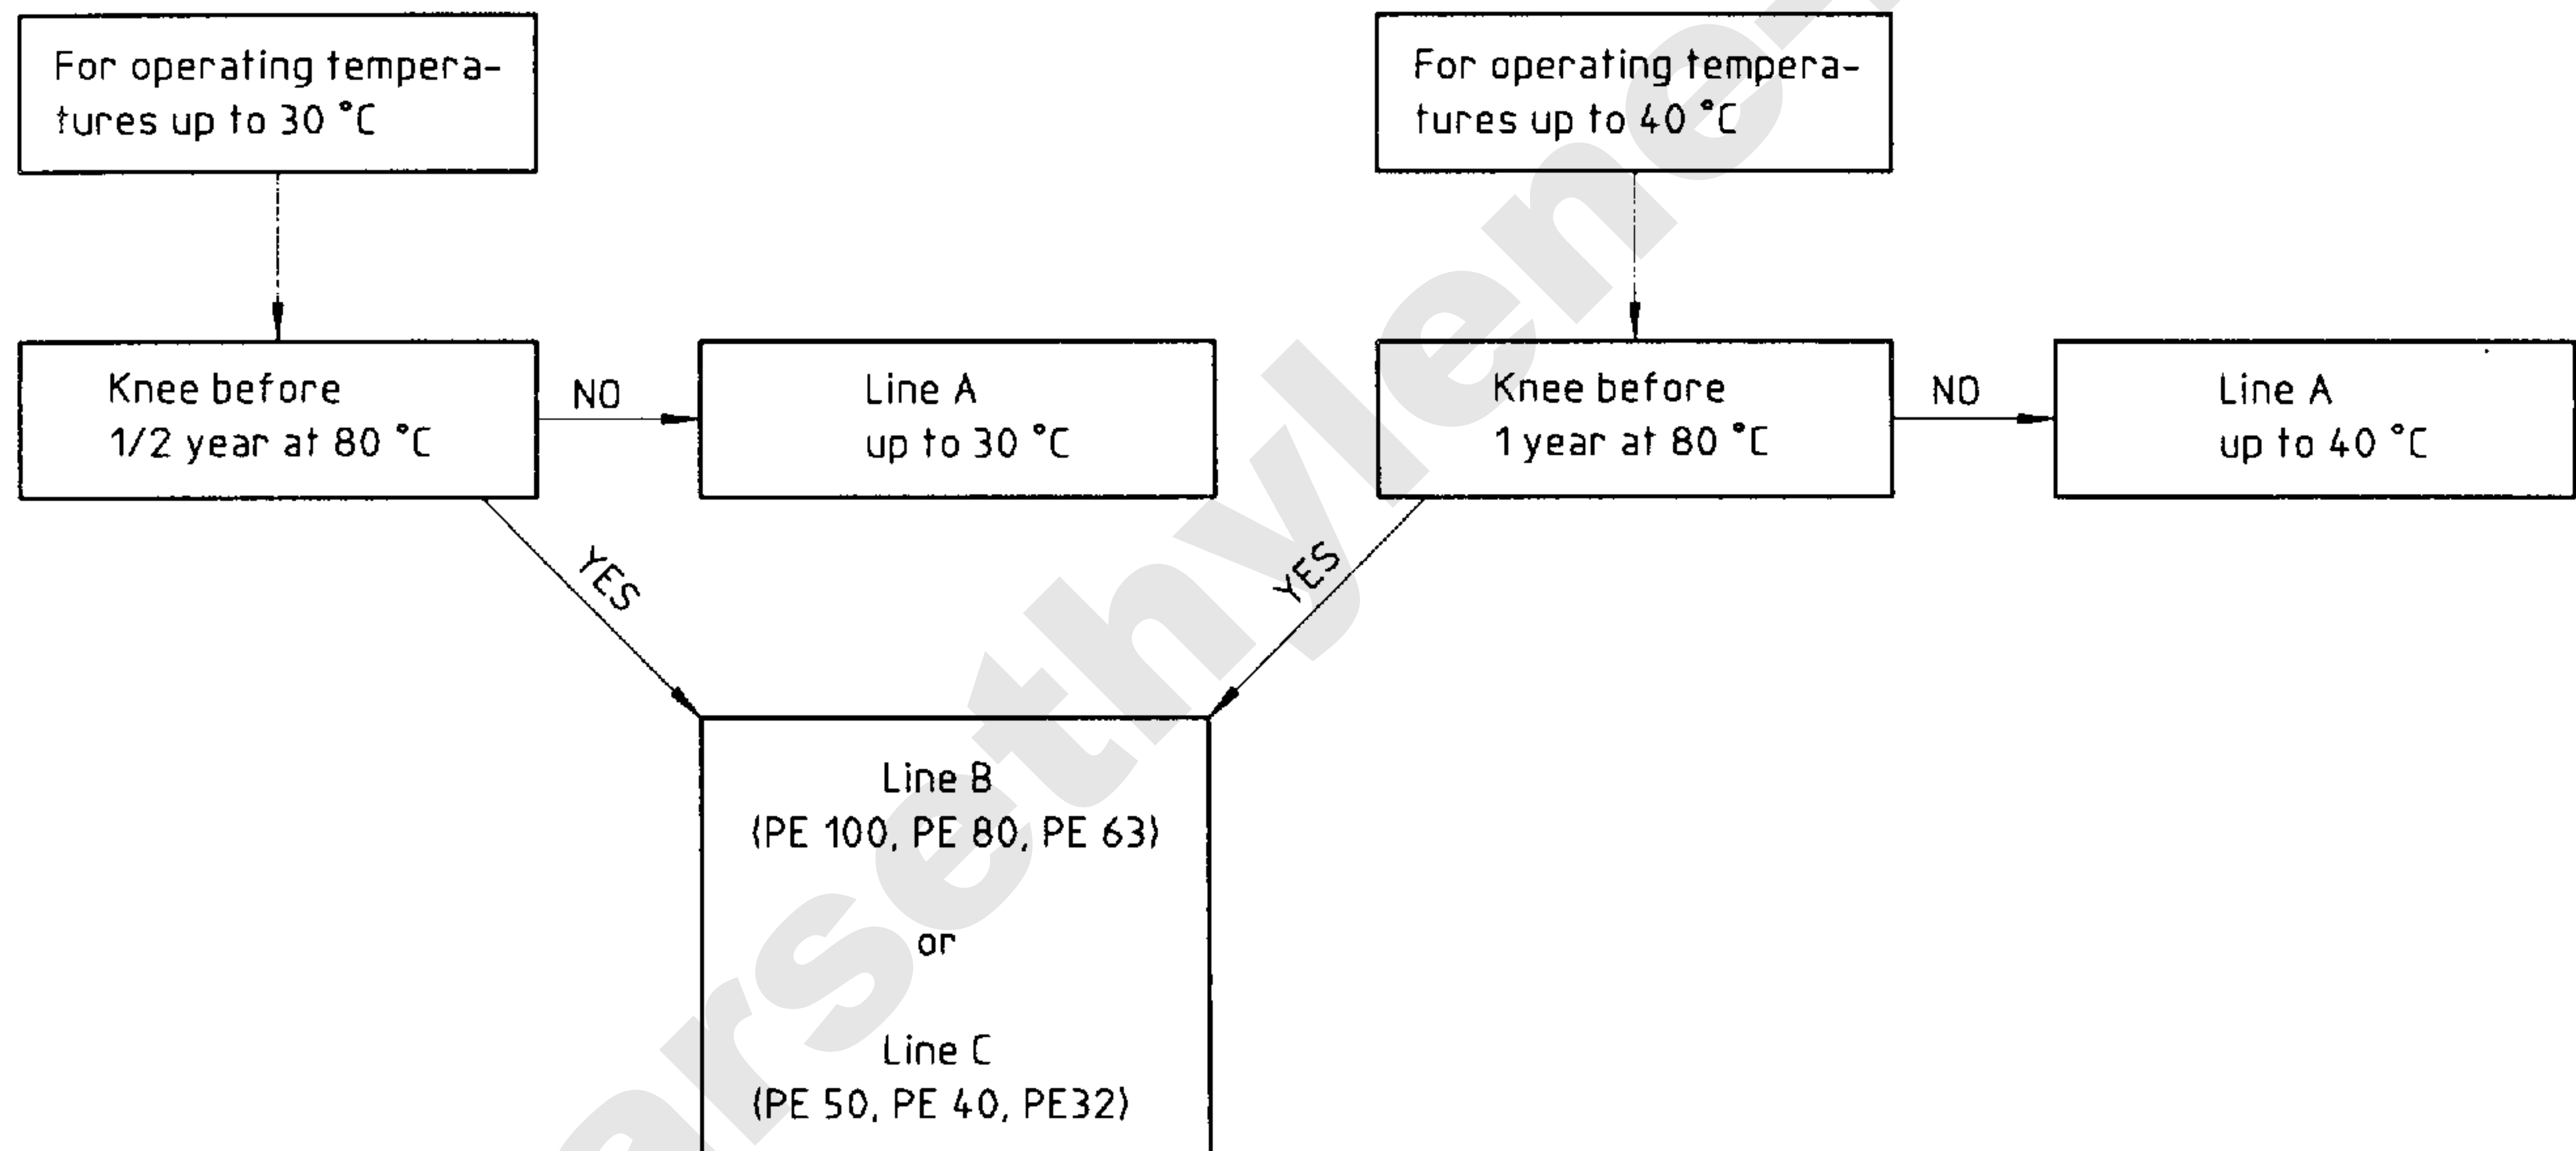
For operating temperatures up to 30 °C

For operating temperatures up to 40 °C

Knee before 1/2 year at 80 °C

NO

Line A up to 30 °C

Knee before 1 year at 80 °C

NO

Line A up to 40 °C

YES

YES

Line B
(PE 100, PE 80, PE 63)

or

Line C
(PE 50, PE 40, PE32)

arsethylene